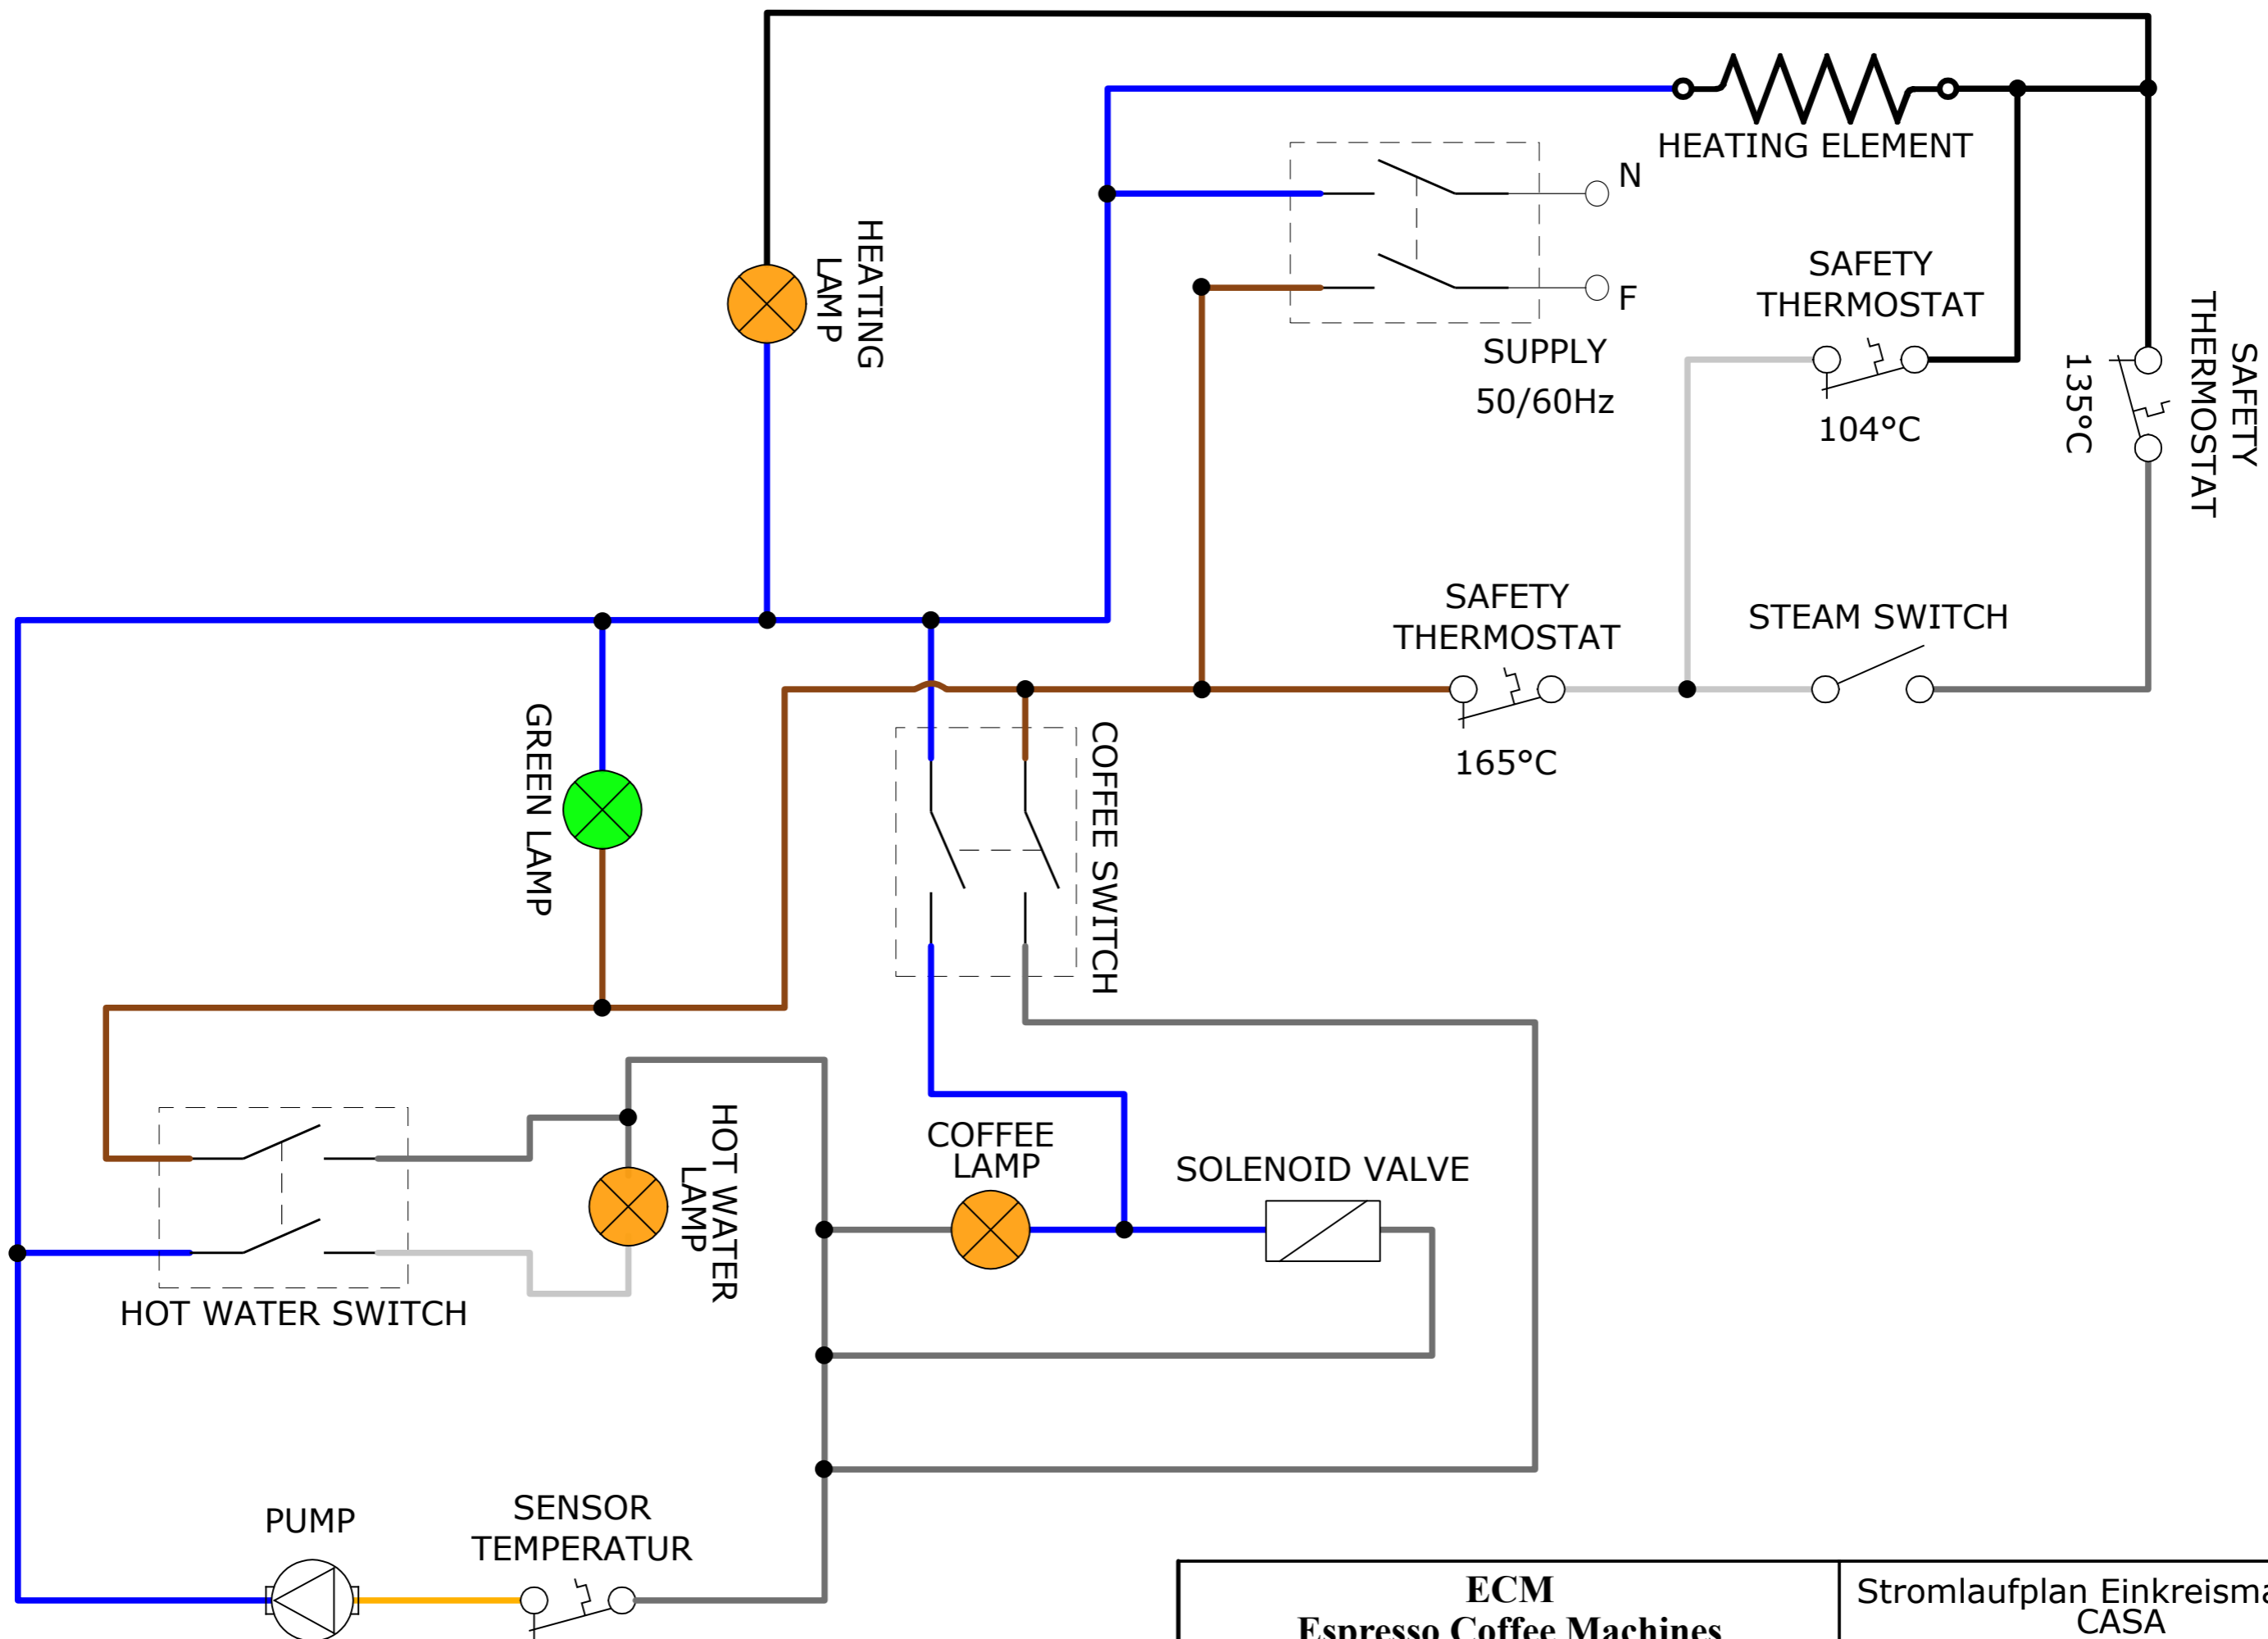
HEATING ELEMENT

N

F

SUPPLY
50/60Hz

HEATING LAMP

SAFETY THERMOSTAT
104°C

135°C

SAFETY THERMOSTAT

SAFETY THERMOSTAT
165°C

STEAM SWITCH

GREEN LAMP

COFFEE SWITCH

HOT WATER LAMP

COFFEE LAMP

SOLENOID VALVE

HOT WATER SWITCH

PUMP

SENSOR TEMPERATUR

ECM
Espresso Coffee Machines

Stromlaufplan Einkreisma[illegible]
CASA